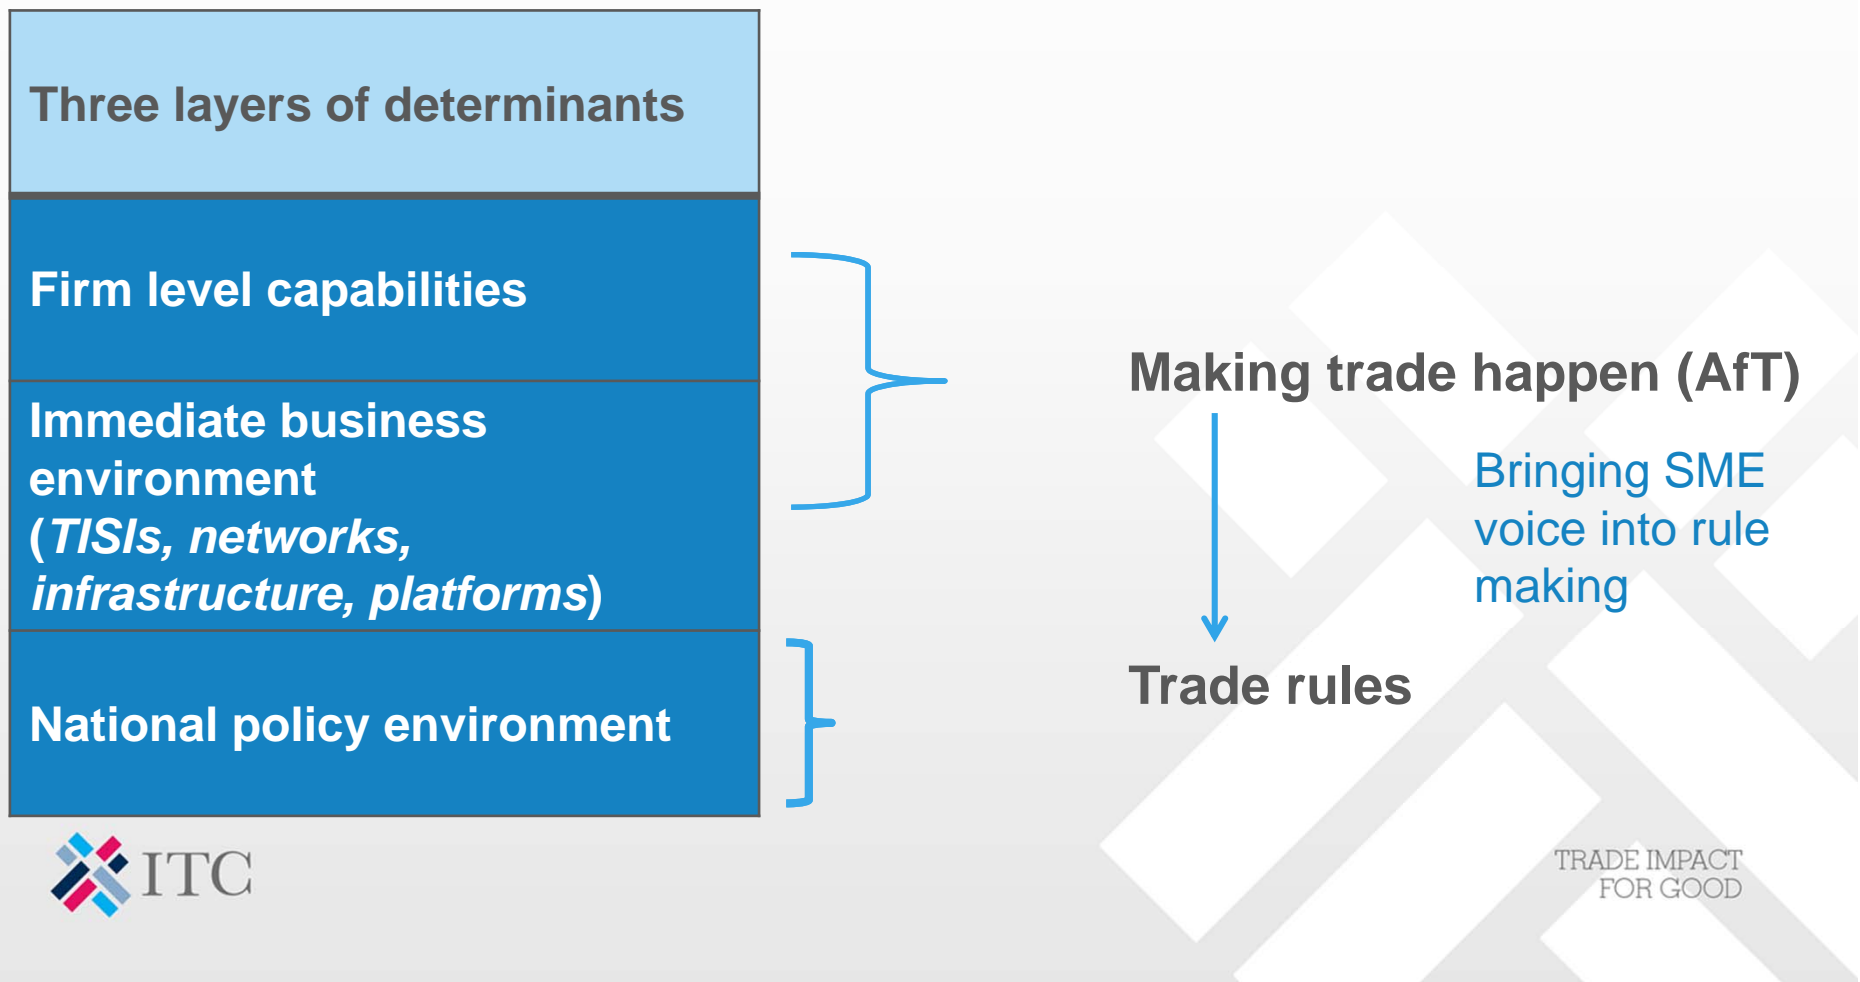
Three layers of determinants

Firm level capabilities

Immediate business environment (*TISIs, networks, infrastructure, platforms*)

National policy environment

Making trade happen (AfT)

Bringing SME voice into rule making

Trade rules

ITC

TRADE IMPACT FOR GOOD